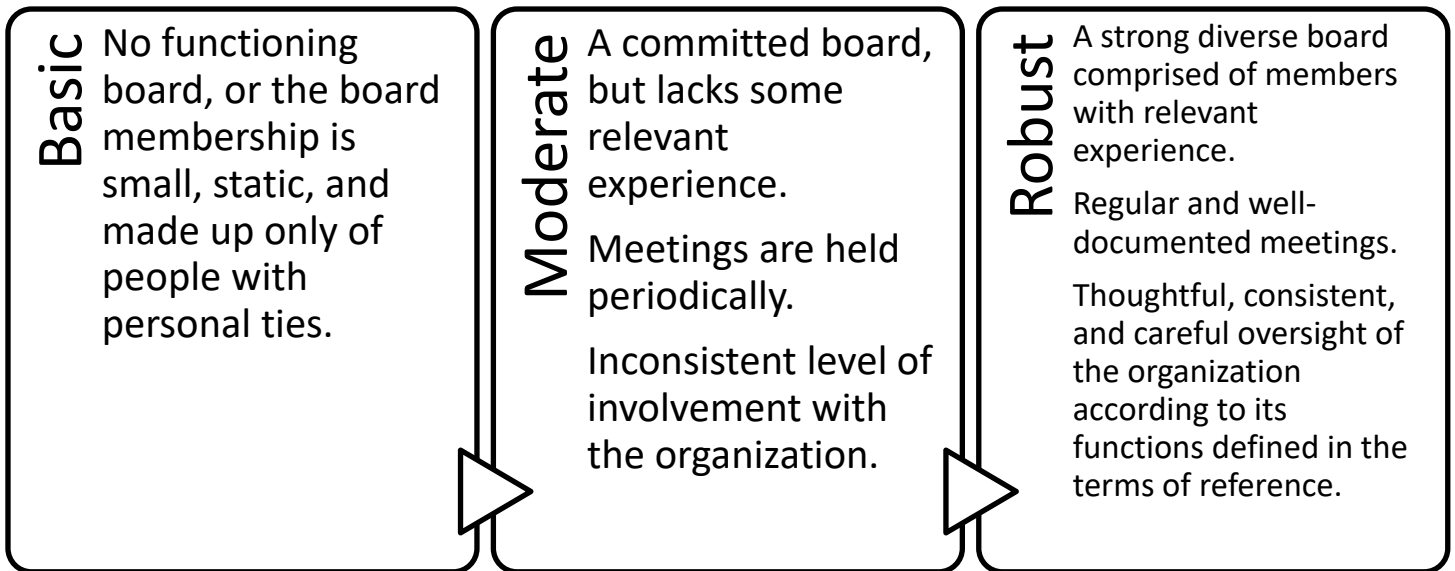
Basic

No functioning board, or the board membership is small, static, and made up only of people with personal ties.

Moderate

A committed board, but lacks some relevant experience.

Meetings are held periodically.

Inconsistent level of involvement with the organization.

Robust

A strong diverse board comprised of members with relevant experience.

Regular and well-documented meetings.

Thoughtful, consistent, and careful oversight of the organization according to its functions defined in the terms of reference.